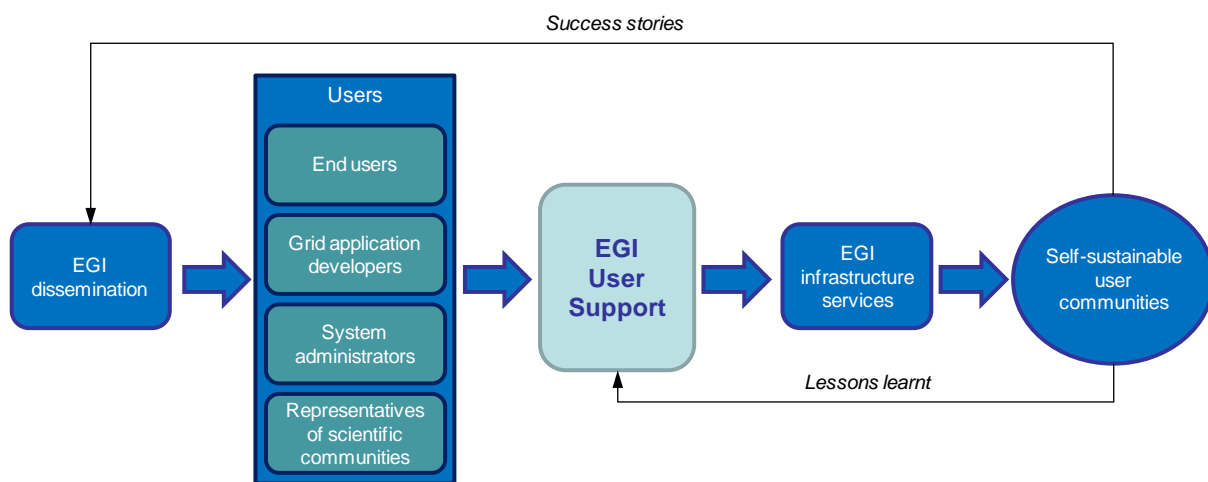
Success stories

EGI dissemination

Users

End users

Grid application developers

System administrators

Representatives of scientific communities

EGI User Support

EGI infrastructure services

Self-sustainable user communities

Lessons learnt